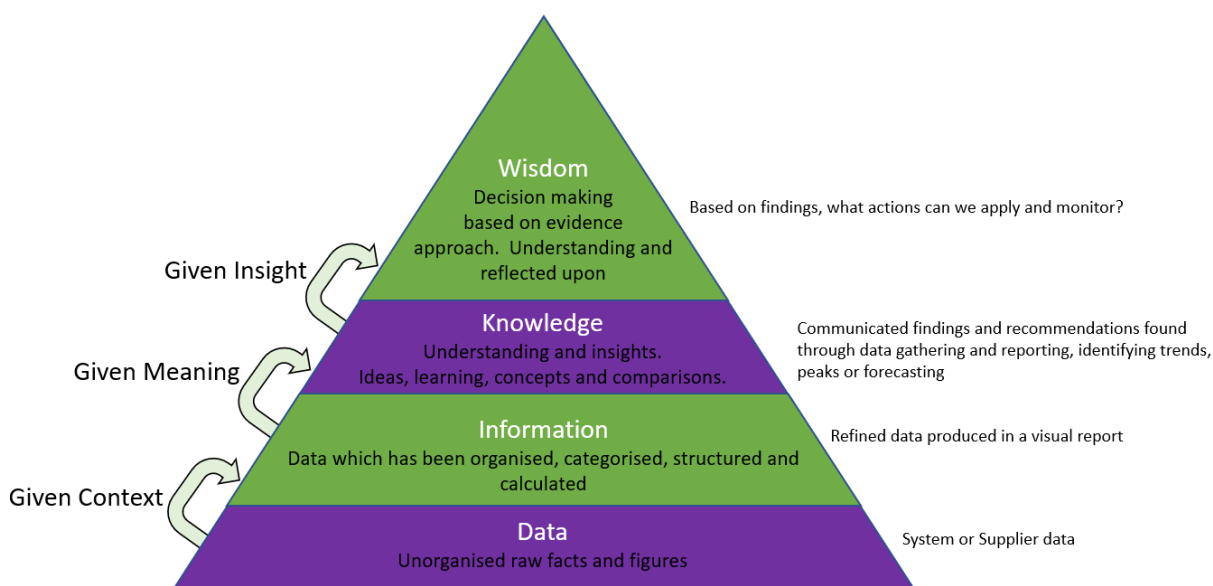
Wisdom
Decision making based on evidence approach. Understanding and reflected upon

Based on findings, what actions can we apply and monitor?

Given Insight

Knowledge
Understanding and insights. Ideas, learning, concepts and comparisons.

Communicated findings and recommendations found through data gathering and reporting, identifying trends, peaks or forecasting

Given Meaning

Information
Data which has been organised, categorised, structured and calculated

Refined data produced in a visual report

Given Context

Data
Unorganised raw facts and figures

System or Supplier data